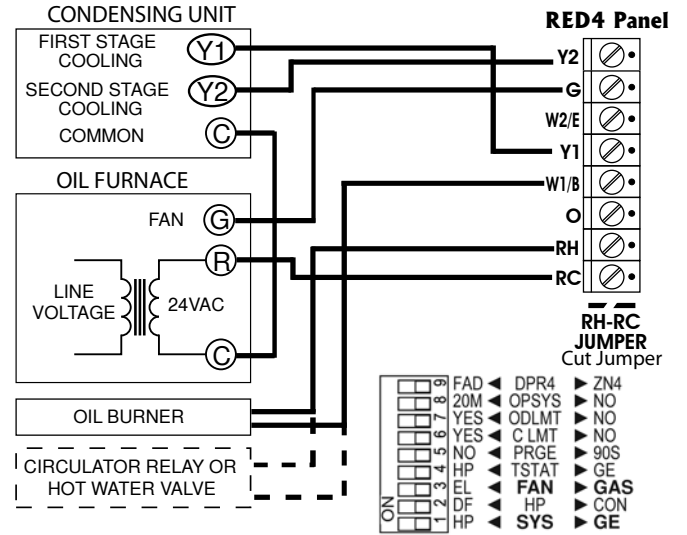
CONDENSING UNIT

FIRST STAGE COOLING Y1

SECOND STAGE COOLING Y2

COMMON C

OIL FURNACE

FAN G

R

LINE VOLTAGE

24VAC

C

OIL BURNER

CIRCULATOR RELAY OR HOT WATER VALVE

RED4 Panel

Y2
G
W2/E
Y1
W1/B
O
RH
RC

RH-RC JUMPER
Cut Jumper

| | | | |
|---|---|---|---|
| 9 | FAD ◀ | DPR4 | ▶ ZN4 |
| 8 | 20M ◀ | OPSYS | ▶ NO |
| 7 | YES ◀ | ODLMT | ▶ NO |
| 6 | YES ◀ | C LMT | ▶ NO |
| 5 | NO ◀ | PRGE | ▶ 90S |
| 4 | HP ◀ | TSTAT | ▶ GE |
| 3 | EL ◀ | FAN | ▶ GAS |
| 2 | DF ◀ | HP | ▶ CON |
| 1 | HP ◀ | SYS | ▶ GE |

ON